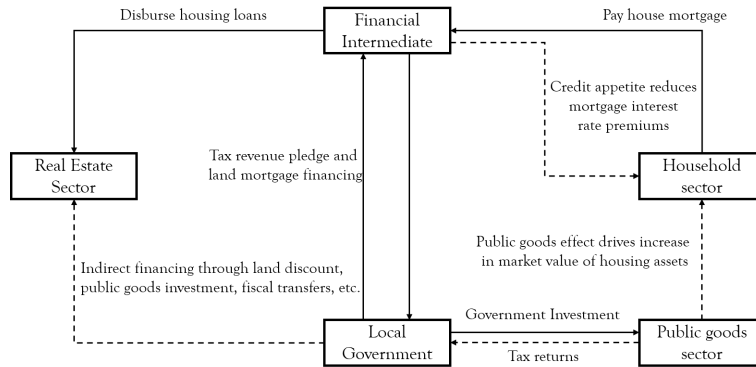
Disburse housing loans

Financial Intermediate

Pay house mortgage

Credit appetite reduces mortgage interest rate premiums

Real Estate Sector

Tax revenue pledge and land mortgage financing

Household sector

Public goods effect drives increase in market value of housing assets

Indirect financing through land discount, public goods investment, fiscal transfers, etc.

Government Investment

Local Government

Tax returns

Public goods sector